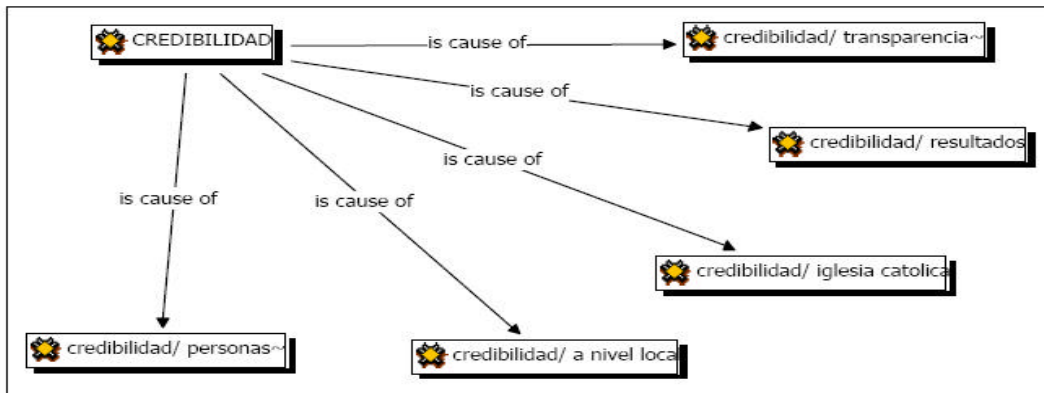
CREDIBILIDAD

is cause of

credibilidad/ transparencia~

is cause of

credibilidad/ resultados

is cause of

credibilidad/ iglesia catolica

is cause of

credibilidad/ a nivel loca

is cause of

credibilidad/ personas~